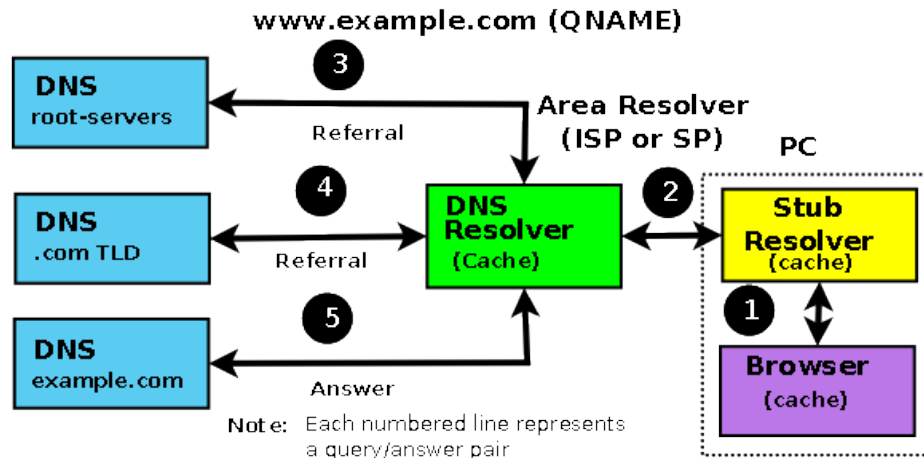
www.example.com (QNAME)

3

DNS
root-servers

Referral

Area Resolver
(ISP or SP)

PC

4

DNS
.com TLD

Referral

DNS
Resolver
(Cache)

2

Stub
Resolver
(cache)

5

DNS
example.com

1

Answer

Browser
(cache)

Note: Each numbered line represents a query/answer pair